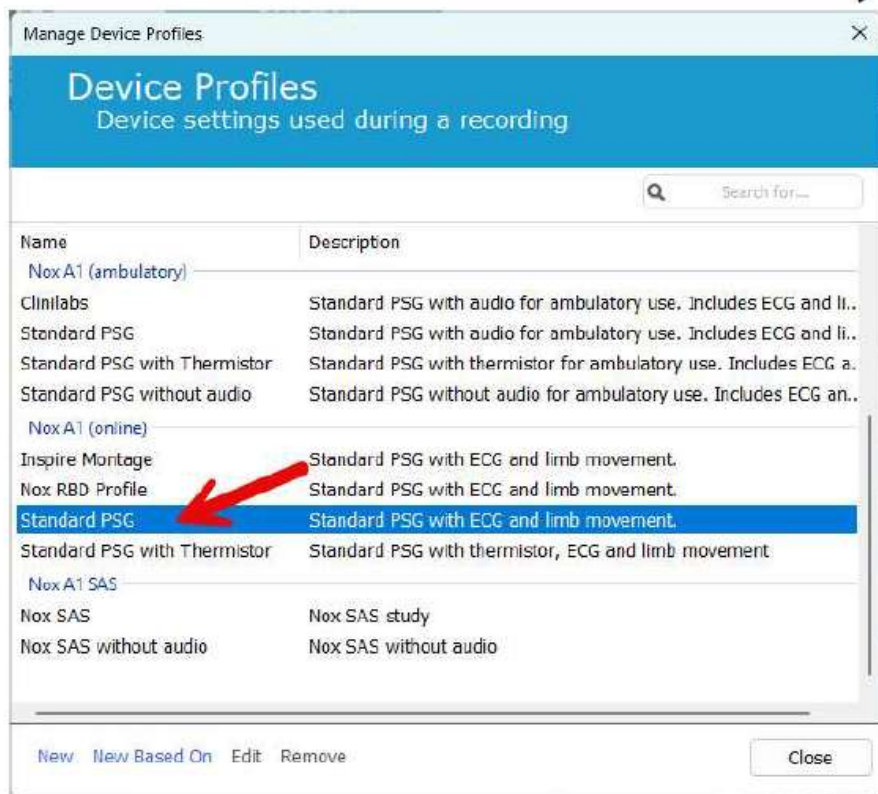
Manage Device Profiles

×

Device Profiles
Device settings used during a recording

Search for...

| Name | Description |
|---|---|
| Nox A1 (ambulatory) | |
| Clinilabs | Standard PSG with audio for ambulatory use. Includes ECG and li.. |
| Standard PSG | Standard PSG with audio for ambulatory use. Includes ECG and li.. |
| Standard PSG with Thermistor | Standard PSG with thermistor for ambulatory use. Includes ECG a.. |
| Standard PSG without audio | Standard PSG without audio for ambulatory use. Includes ECG an.. |
| Nox A1 (online) | |
| Inspire Montage | Standard PSG with ECG and limb movement. |
| Nox RBD Profile | Standard PSG with ECG and limb movement. |
| Standard PSG | Standard PSG with ECG and limb movement. |
| Standard PSG with Thermistor | Standard PSG with thermistor, ECG and limb movement |
| Nox A1 SAS | |
| Nox SAS | Nox SAS study |
| Nox SAS without audio | Nox SAS without audio |

New New Based On Edit Remove

Close